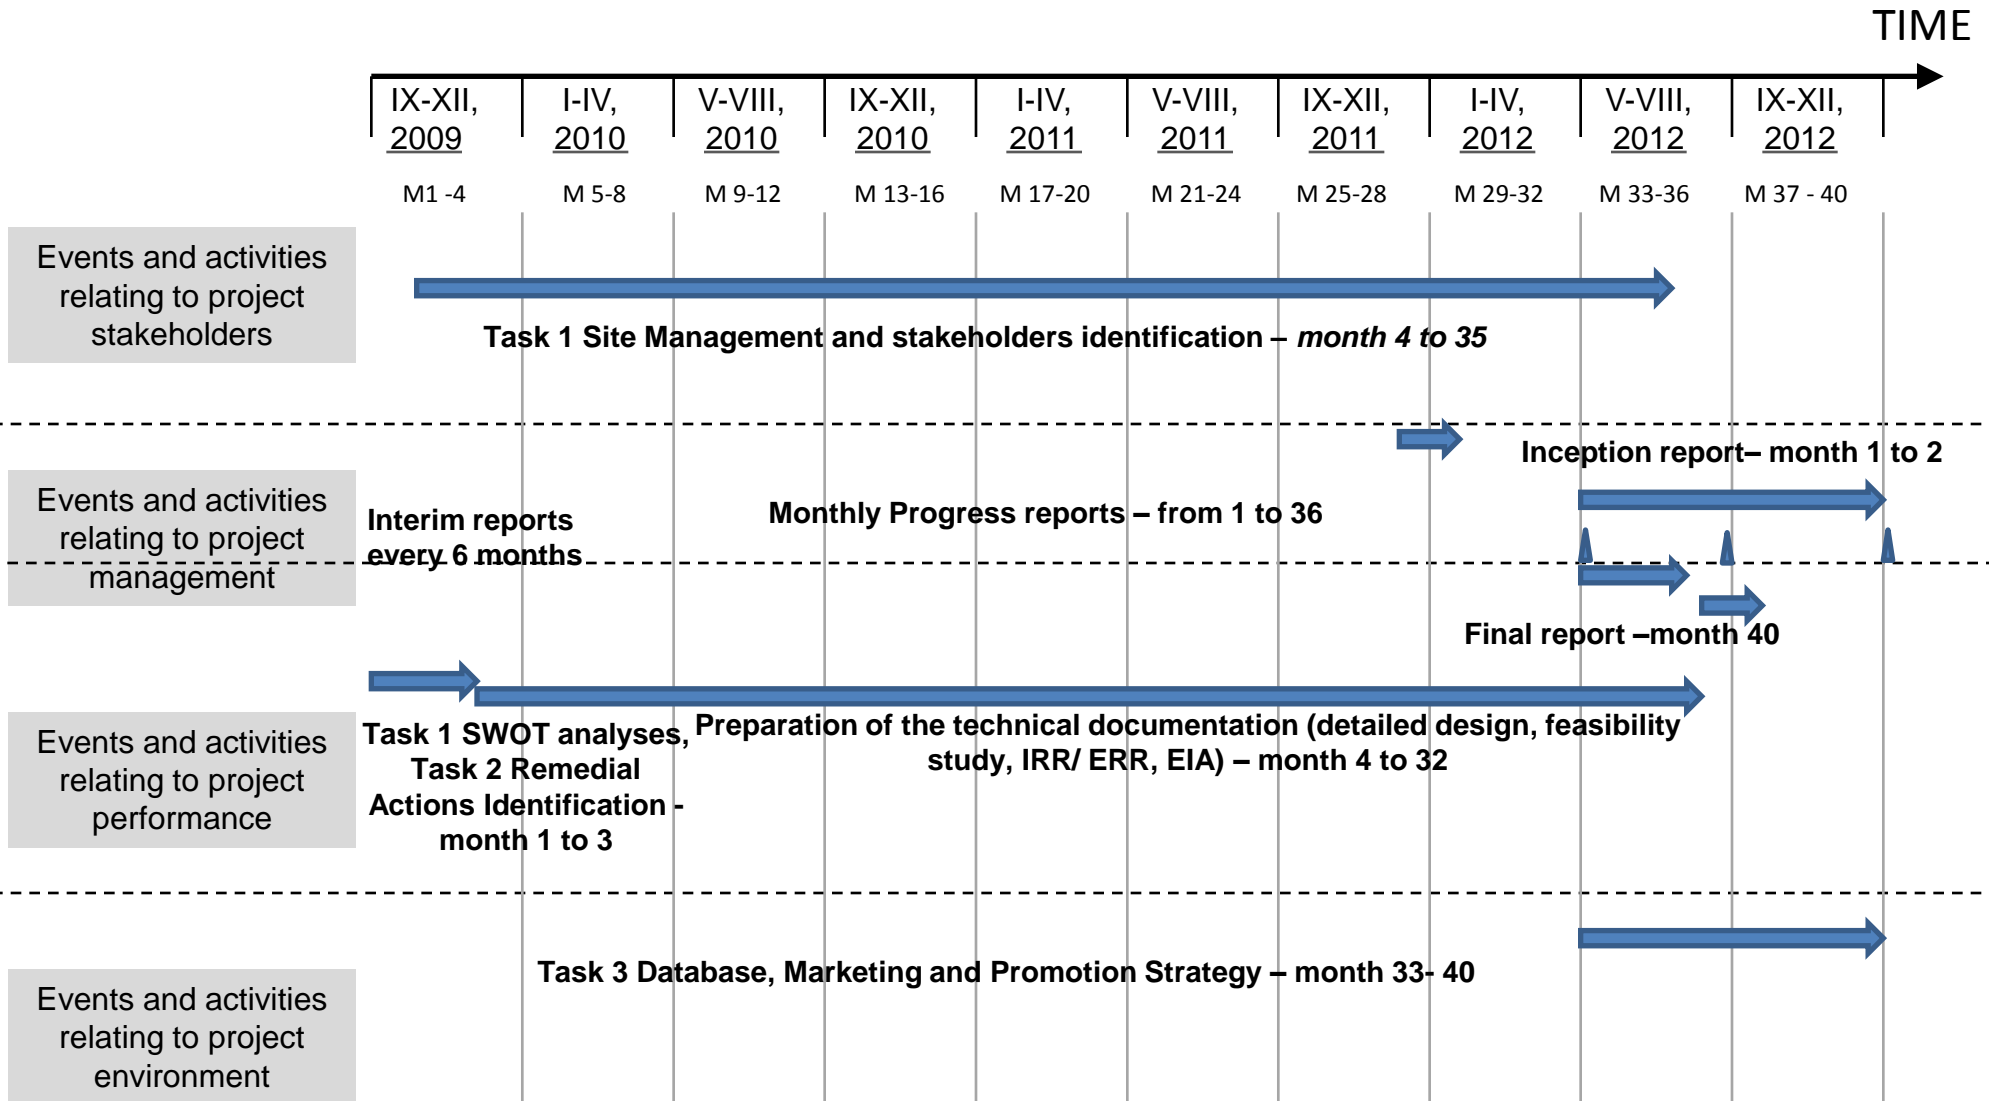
TIME

| IX-XII, 2009 | I-IV, 2010 | V-VIII, 2010 | IX-XII, 2010 | I-IV, 2011 | V-VIII, 2011 | IX-XII, 2011 | I-IV, 2012 | V-VIII, 2012 | IX-XII, 2012 |
|---|---|---|---|---|---|---|---|---|---|
| M1 -4 | M 5-8 | M 9-12 | M 13-16 | M 17-20 | M 21-24 | M 25-28 | M 29-32 | M 33-36 | M 37 - 40 |

Events and activities relating to project stakeholders

Task 1 Site Management and stakeholders identification – *month 4 to 35*

Inception report– month 1 to 2

Events and activities relating to project management

Interim reports every 6 months

Monthly Progress reports – from 1 to 36

Final report –month 40

Events and activities relating to project performance

Task 1 SWOT analyses, Task 2 Remedial Actions Identification - month 1 to 3

Preparation of the technical documentation (detailed design, feasibility study, IRR/ ERR, EIA) – month 4 to 32

Task 3 Database, Marketing and Promotion Strategy – month 33- 40

Events and activities relating to project environment